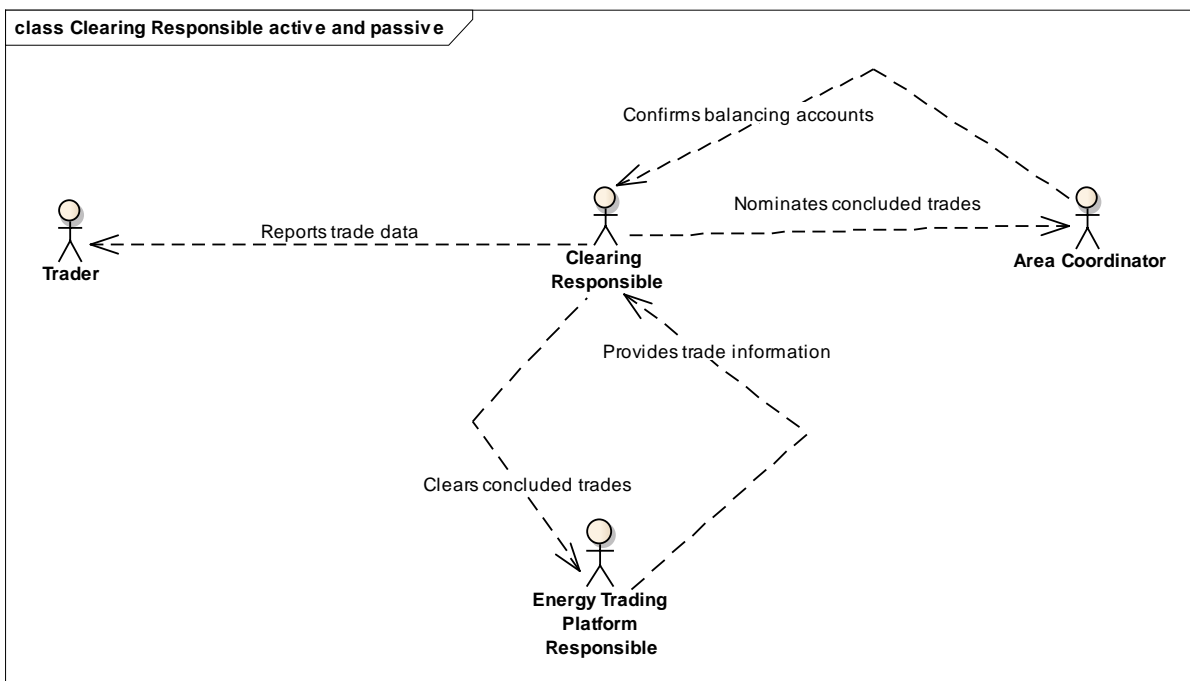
class Clearing Responsible active and passive

Confirms balancing accounts

Nominates concluded trades

Reports trade data

Trader

Clearing Responsible

Area Coordinator

Provides trade information

Clears concluded trades

Energy Trading Platform Responsible